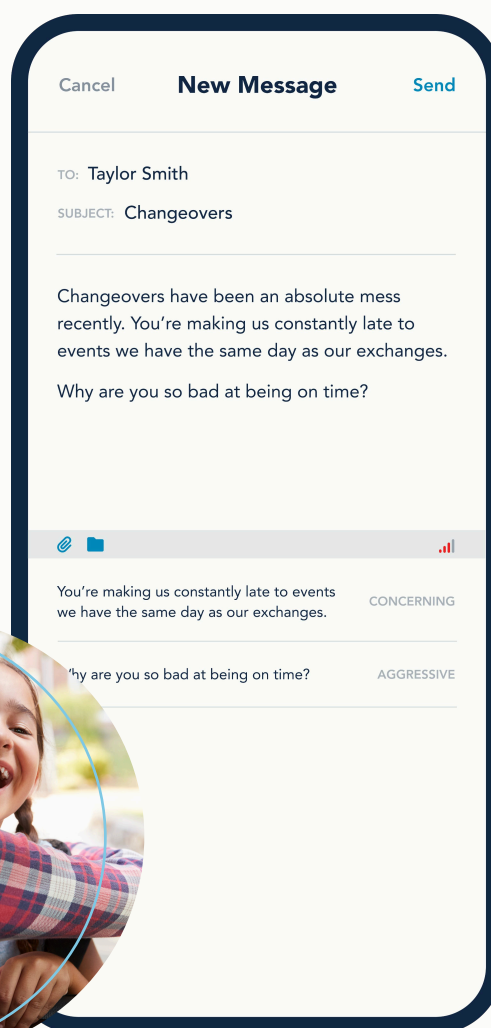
Cancel New Message Send

TO: Taylor Smith

SUBJECT: Changeovers

Changeovers have been an absolute mess recently. You're making us constantly late to events we have the same day as our exchanges.

Why are you so bad at being on time?

You're making us constantly late to events we have the same day as our exchanges. CONCERNING

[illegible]hy are you so bad at being on time? AGGRESSIVE